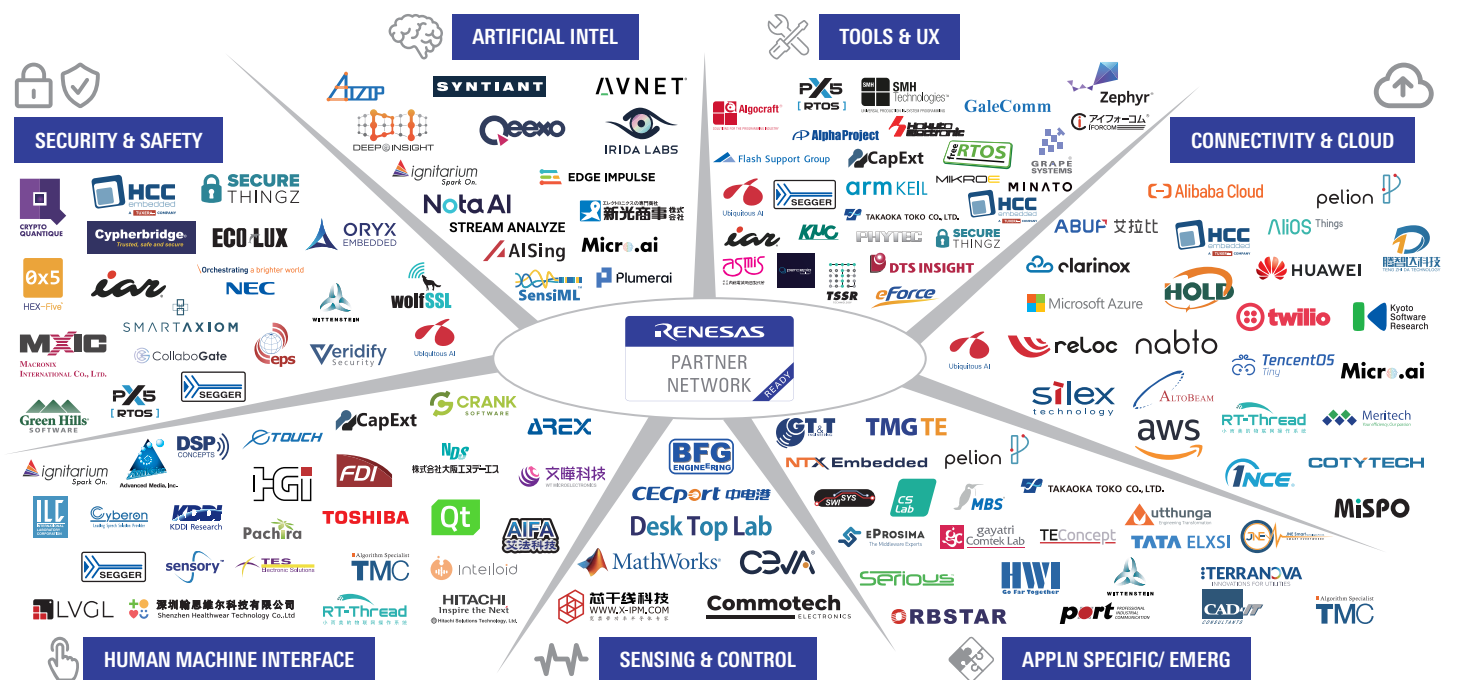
ARTIFICIAL INTEL

TOOLS & UX

SECURITY & SAFETY

CONNECTIVITY & CLOUD

AIZIP
SYNTIANT
AVNET
DEEP INSIGHT
Qeexo
IRIDA LABS
ignitarium Spark On.
EDGE IMPULSE
Nota AI
STREAM ANALYZE
新光商事株式会社
AISing
Micro.ai
SensiML
Plumerai

CRYPTO QUANTIQUE
HCC embedded
SECURE THINGZ
Cypherbridge Trusted, safe and secure
ECOLUX
ORYX EMBEDDED
0x5 HEX-Five
iar
Orchestrating a brighter world NEC
wolfSSL
SMARTAXIOM
WITTENSTEIN
MXIC MACRONIX INTERNATIONAL CO., LTD.
CollaboGate
eps
Veridify Security
Ubiquitous AI
PX5 RTOS
SEGGER
Green Hills SOFTWARE

PX5 RTOS
SMH Technologies
GaleComm
Zephyr
Algocraft
AlphaProject
HOKUTO DENSHI
アイフォーコム IFORCOM
GRAPE SYSTEMS
Flash Support Group
CapExt
FreeRTOS
Ubiquitous AI
SEGGER
arm KEIL
MIKROE
MINATO
TAKAOKA TOKO CO.,LTD.
HCC embedded
iar
KMC
PHYTEC
SECURE THINGZ
asmis
TSSR
DTS INSIGHT
eForce

Alibaba Cloud
pelion
ABUP 艾拉比
HCC embedded
AliOS Things
clarinox
HUAWEI
Microsoft Azure
HOLD
twilio
Kyoto Software Research
Ubiquitous AI
reLoc
nabto
TencentOS Tiny
Micro.ai
silex technology
ALTOBEAM
aws
RT-Thread
Meritech
1NCE
COTYTECH
MiSPO

RENESAS
PARTNER NETWORK
READY

CapExt
CRANK SOFTWARE
AREX
ignitarium Spark On.
DSP CONCEPTS
TOUCH
Advanced Media, Inc.
NDS
株式会社大阪エヌデーエス
文曄科技
HGi
FDI
ILC
Cyberon
KDDI Research
Pachira
TOSHIBA
Qt
AIFA 艾法科技
SEGGER
sensory
TES Electronic Solutions
Algorithm Specialist TMC
Inteiloid
LVGL
深圳翰思维尔科技有限公司 Shenzhen Healthwear Technology Co.,Ltd
RT-Thread
HITACHI Inspire the Next
BFG ENGINEERING
CECport 中电港
Desk Top Lab
MathWorks
CEVA
芯干线科技 WWW.X-IPM.COM
Commotech ELECTRONICS

GT&T
TMG TE
NTX Embedded
pelion
SWISYS
CS Lab
MBS
TAKAOKA TOKO CO., LTD.
EPROSIMA The Middleware Experts
gayatri Comtek Lab
TEConcept
utthunga
TATA ELXSI
Serious
HWI Go Far Together
WITTENSTEIN
TERRANOVA
ORBSTAR
port
CADIT CONSULTANTS
Algorithm Specialist TMC

HUMAN MACHINE INTERFACE

SENSING & CONTROL

APPLN SPECIFIC/ EMERG